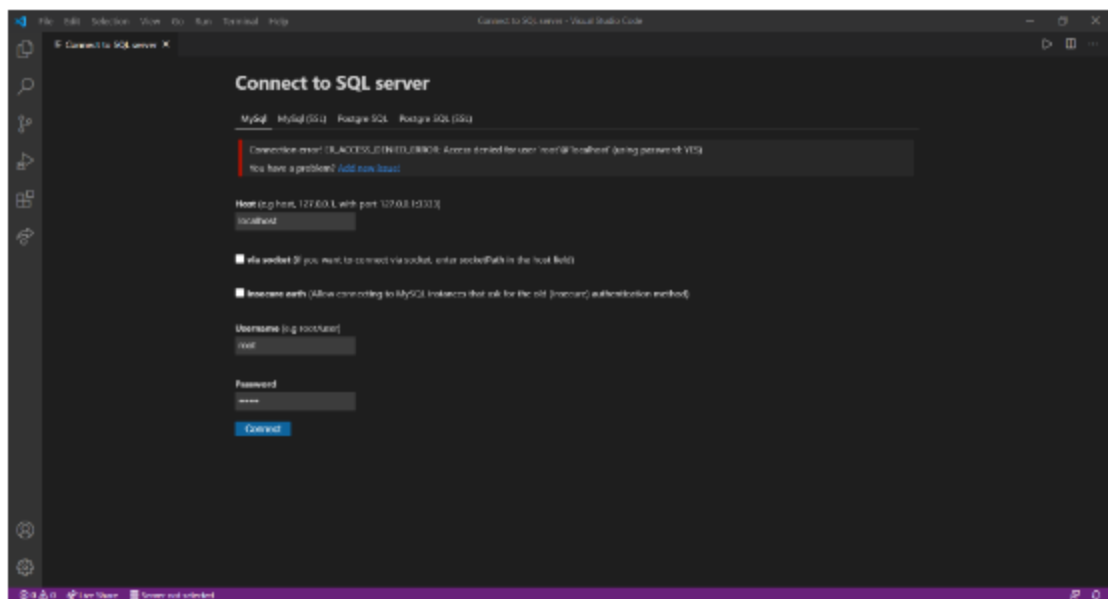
File Edit Selection View Go Run Terminal Help

Connect to SQL server - Visual Studio Code

Connect to SQL server ×

Connect to SQL server

MySql MySql (SSL) Postgre SQL Postgre SQL (SSL)

Connection error! ER_ACCESS_DENIED_ERROR: Access denied for user 'root'@'localhost' (using password: YES)

You have a problem? Add new issue!

Host (e.g host, 127.0.0.1, with port 127.0.0.1:3333)

localhost

via socket (If you want to connect via socket, enter socketPath in the host field)

Insecure auth (Allow connecting to MySQL instances that ask for the old (insecure) authentication method)

Username (e.g root/user)

root

Password

•••••

Connect

⊗ 0 ⚠ 0 Live Share Server not selected